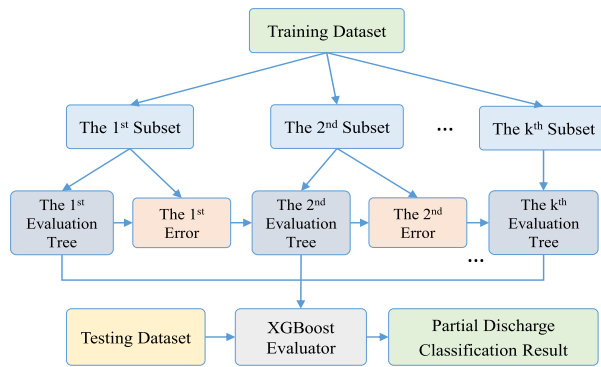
Training Dataset

The 1$^{st}$ Subset

The 2$^{nd}$ Subset

...

The k$^{th}$ Subset

The 1$^{st}$ Evaluation Tree

The 1$^{st}$ Error

The 2$^{nd}$ Evaluation Tree

The 2$^{nd}$ Error

The k$^{th}$ Evaluation Tree

...

Testing Dataset

XGBoost Evaluator

Partial Discharge Classification Result